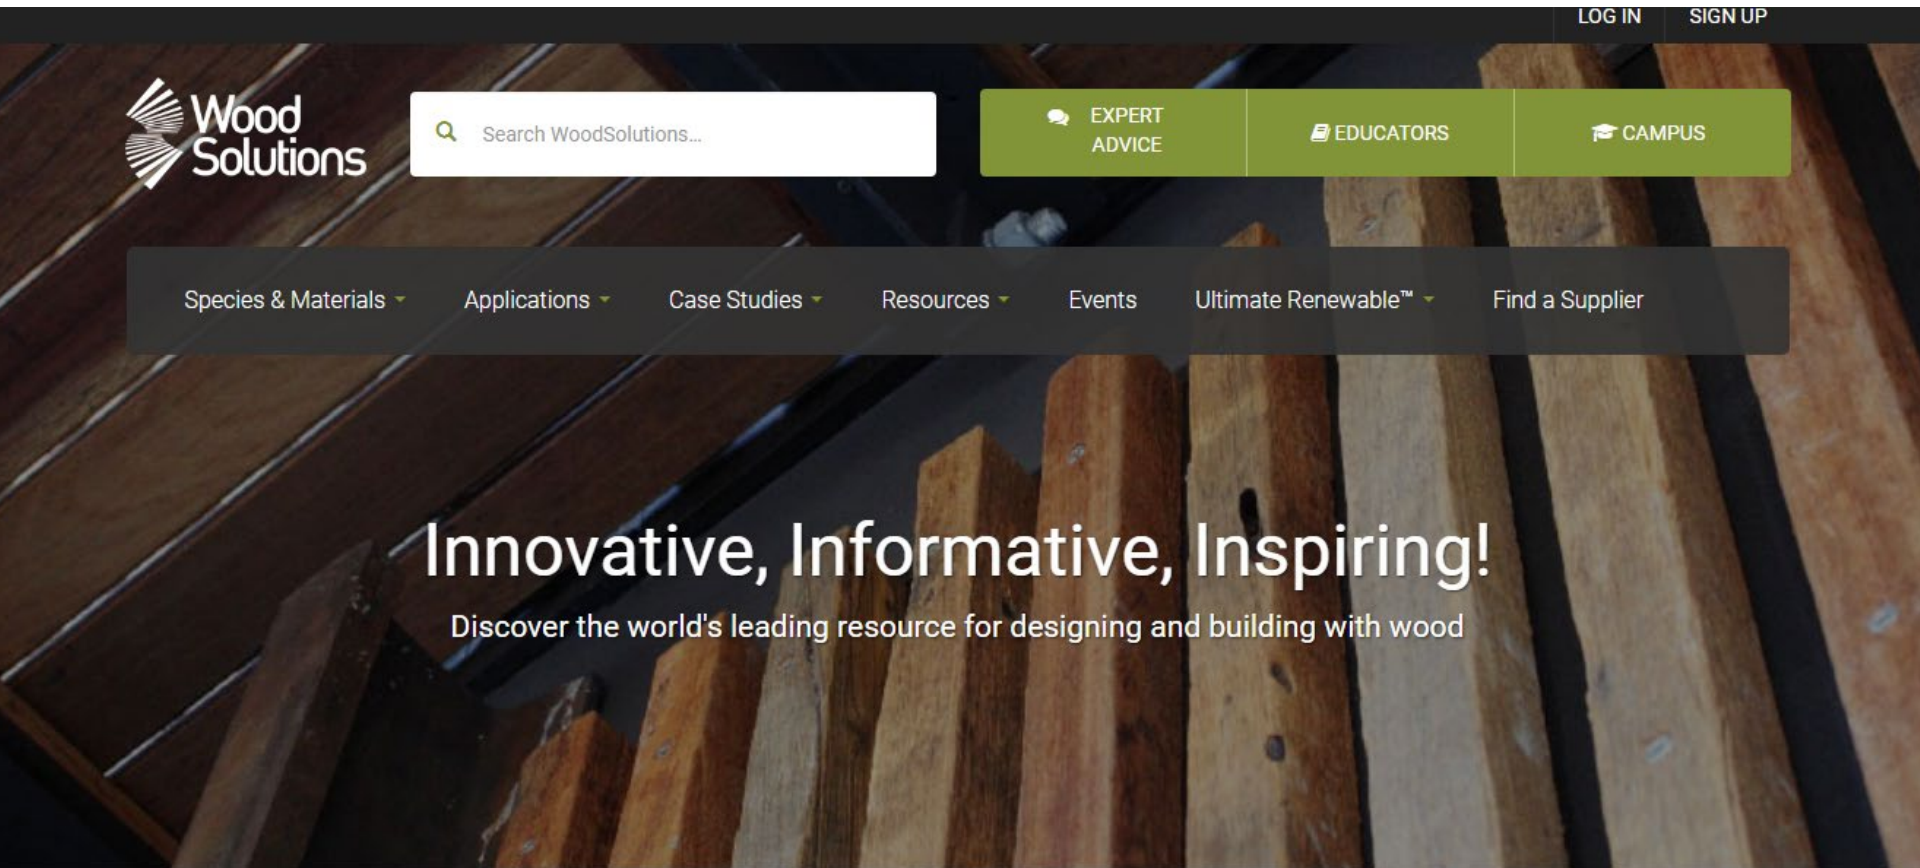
LOG IN SIGN UP

Wood Solutions

Search WoodSolutions...

EXPERT ADVICE

EDUCATORS

CAMPUS

Species & Materials Applications Case Studies Resources Events Ultimate Renewable™ Find a Supplier

Innovative, Informative, Inspiring!

Discover the world's leading resource for designing and building with wood